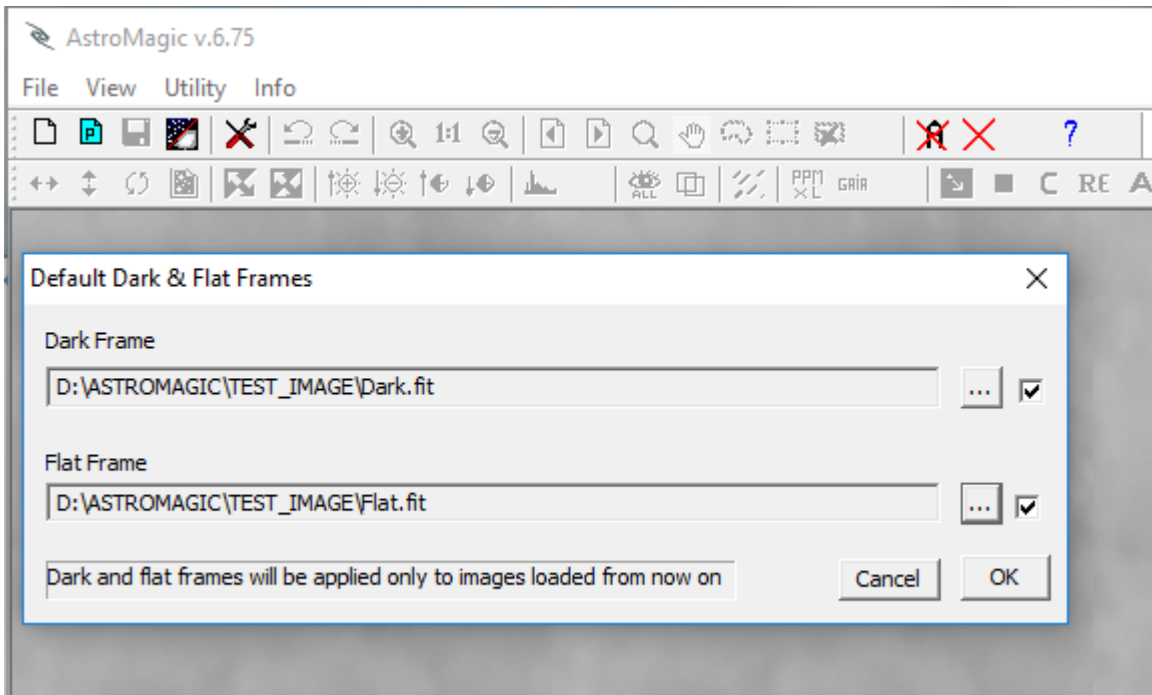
AstroMagic v.6.75

File View Utility Info

1:1 ? PPM XL GAIA C RE A ALL

Default Dark & Flat Frames

Dark Frame

D:\ASTROMAGIC\TEST_IMAGE\Dark.fit

...

Flat Frame

D:\ASTROMAGIC\TEST_IMAGE\Flat.fit

...

Dark and flat frames will be applied only to images loaded from now on

Cancel

OK